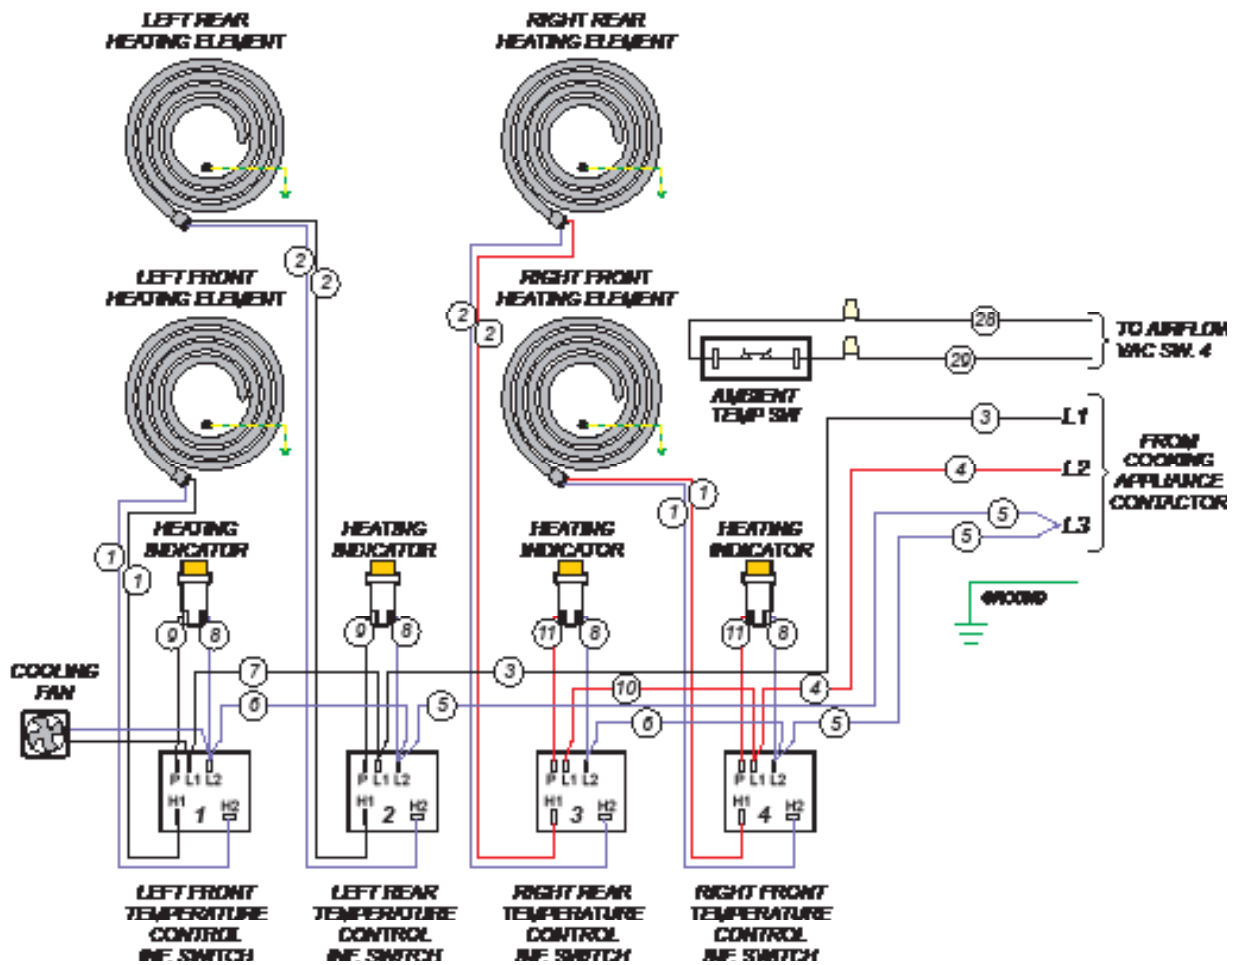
LEFT REAR HEATING ELEMENT

RIGHT REAR HEATING ELEMENT

LEFT FRONT HEATING ELEMENT

RIGHT FRONT HEATING ELEMENT

2 2 2 2

28 29

TO AIRFLOW VAC SW. 4

AMBIENT TEMP SW

3 L1
4 L2
5 5 L3

FROM COOKING APPLIANCE CONTACTOR

1 1 1 1

HEATING INDICATOR

HEATING INDICATOR

HEATING INDICATOR

HEATING INDICATOR

GROUND

9 8 9 8 11 8 11 8

COOLING FAN

7 3 10 4 6 5 6 5

P L1 L2 H1 1 H2

P L1 L2 H1 2 H2

P L1 L2 H1 3 H2

P L1 L2 H1 4 H2

LEFT FRONT TEMPERATURE CONTROL INF. SWITCH

LEFT REAR TEMPERATURE CONTROL INF. SWITCH

RIGHT REAR TEMPERATURE CONTROL INF. SWITCH

RIGHT FRONT TEMPERATURE CONTROL INF. SWITCH